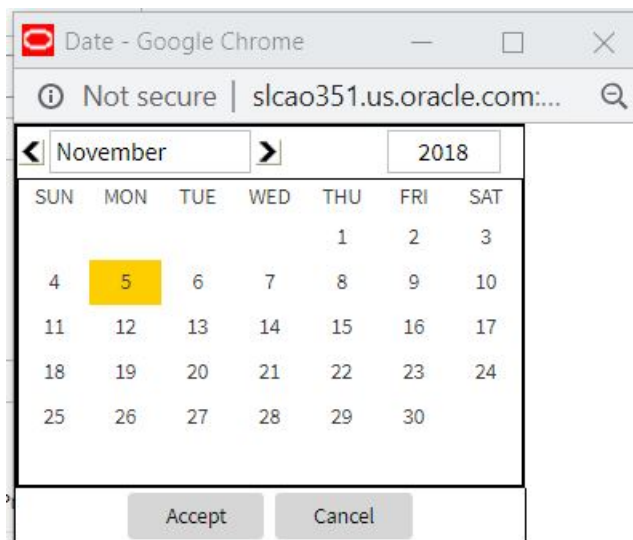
Date - Google Chrome

Not secure | slcao351.us.oracle.com:...

November 2018

| SUN | MON | TUE | WED | THU | FRI | SAT |
|---|---|---|---|---|---|---|
| | | | | 1 | 2 | 3 |
| 4 | 5 | 6 | 7 | 8 | 9 | 10 |
| 11 | 12 | 13 | 14 | 15 | 16 | 17 |
| 18 | 19 | 20 | 21 | 22 | 23 | 24 |
| 25 | 26 | 27 | 28 | 29 | 30 | |

Accept Cancel